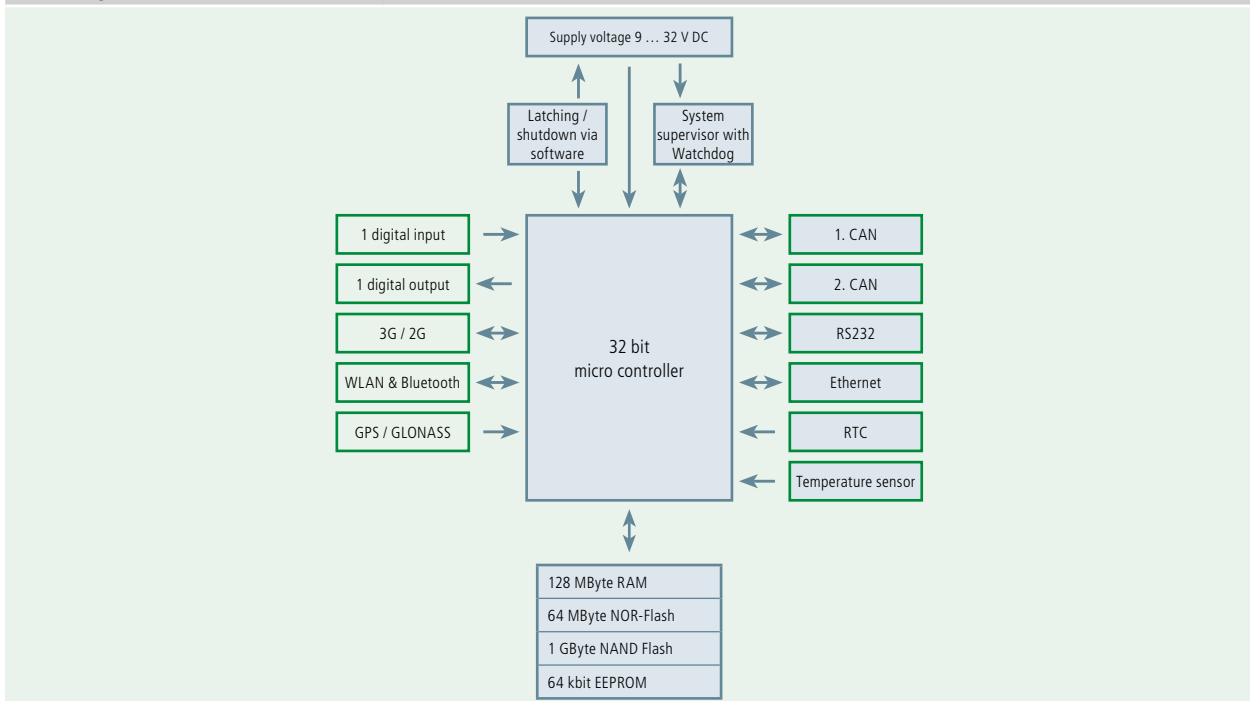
Supply voltage 9 … 32 V DC

Latching / shutdown via software

System supervisor with Watchdog

1 digital input

1 digital output

3G / 2G

WLAN & Bluetooth

GPS / GLONASS

32 bit micro controller

1. CAN

2. CAN

RS232

Ethernet

RTC

Temperature sensor

128 MByte RAM

64 MByte NOR-Flash

1 GByte NAND Flash

64 kbit EEPROM